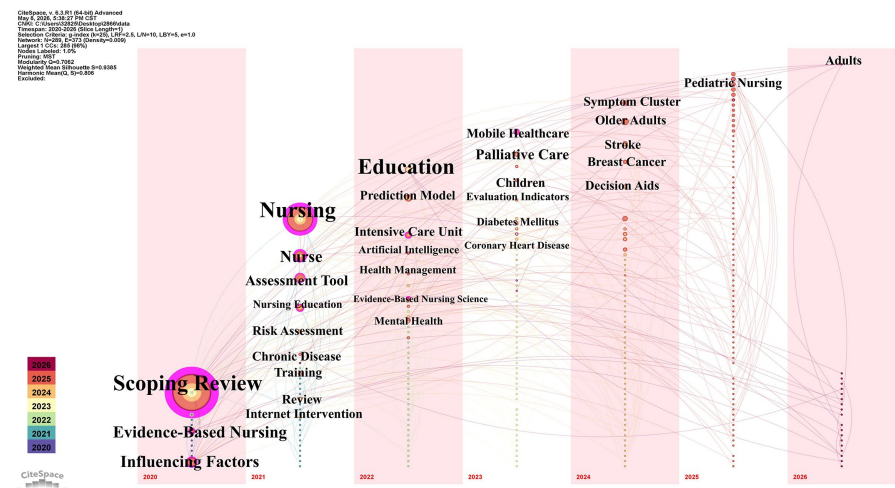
CiteSpace, v. 6.3.R1 (64-bit) Advanced
May 8, 2026, 5:38:27 PM CST
CNKI: C:\Users\32829\Desktop\2866\data
Timespan: 2020-2026 (Slice Length=1)
Selection Criteria: g-index (k=25), LRF=2.5, L/N=10, LBY=5, e=1.0
Network: N=289, E=373 (Density=0.009)
Largest 1 CCs: 285 (98%)
Nodes Labeled: 1.0%
Pruning: MST
Modularity Q=0.7062
Weighted Mean Silhouette S=0.9385
Harmonic Mean(Q, S)=0.806
Excluded:

Adults
Pediatric Nursing
Symptom Cluster
Older Adults
Mobile Healthcare
Stroke
Palliative Care
Breast Cancer
Education
Children
Decision Aids
Prediction Model
Evaluation Indicators
Nursing
Diabetes Mellitus
Intensive Care Unit
Artificial Intelligence
Coronary Heart Disease
Nurse
Health Management
Assessment Tool
Evidence-Based Nursing Science
Nursing Education
Mental Health
Risk Assessment
Chronic Disease
Training
Scoping Review
Review
Internet Intervention
Evidence-Based Nursing
Influencing Factors

2026
2025
2024
2023
2022
2021
2020

CiteSpace

2020
2021
2022
2023
2024
2025
2026